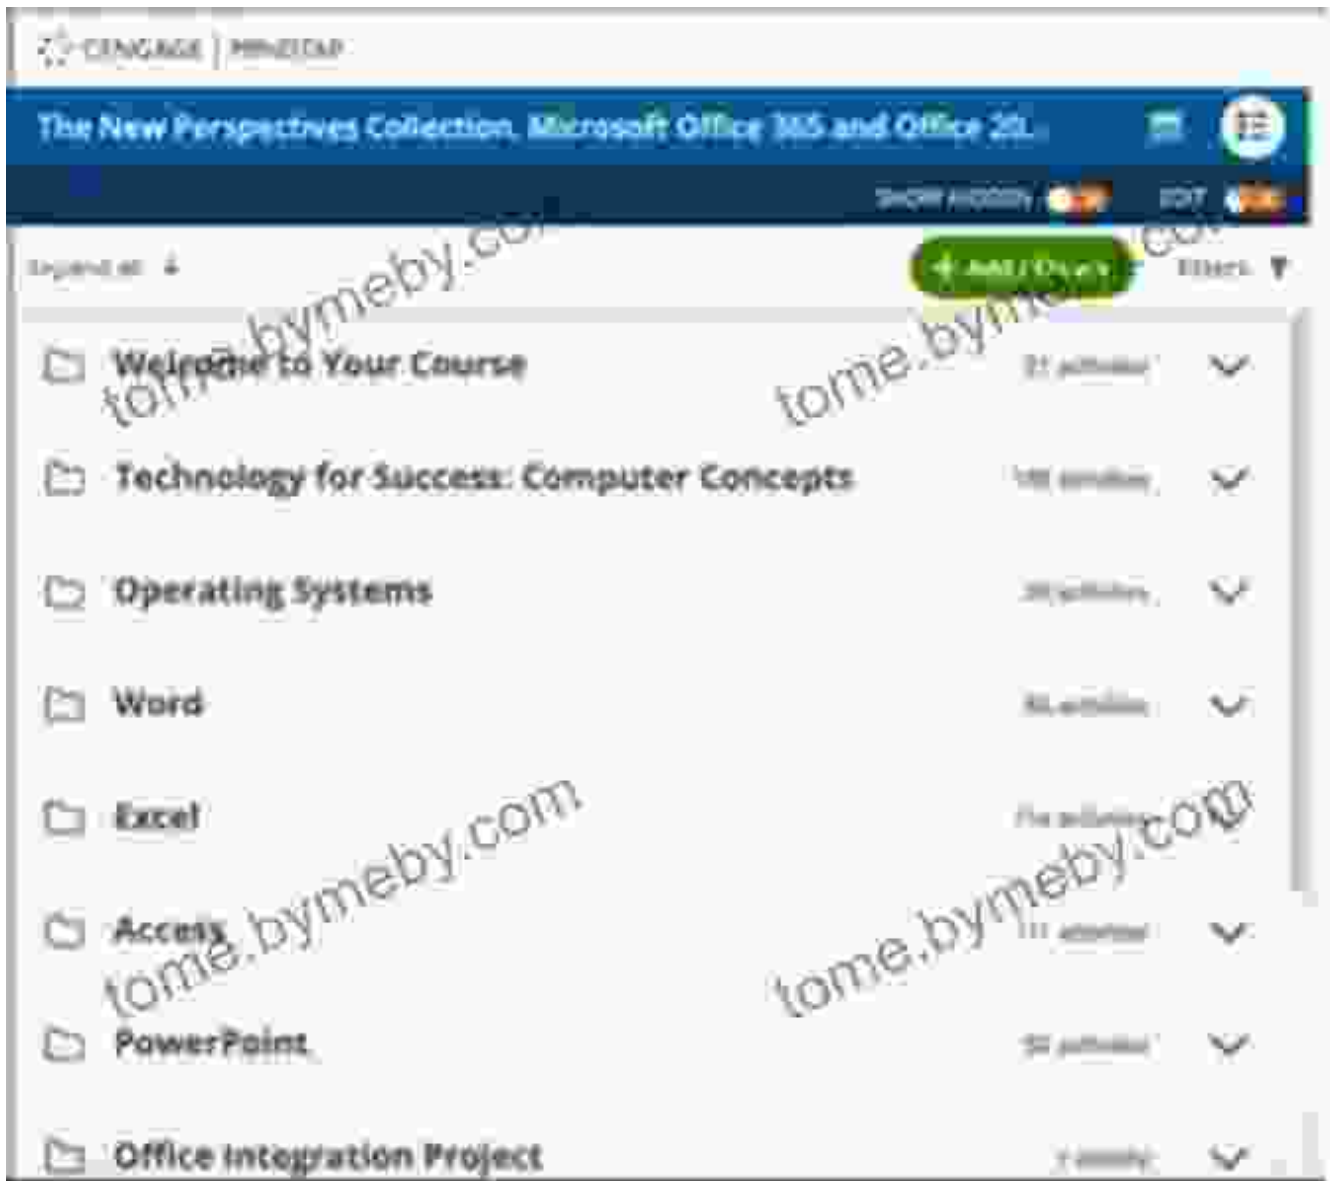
CENGAGE | MINDTAP

The New Perspectives Collection, Microsoft Office 365 and Office 20...

SHOW HIDDEN EDIT

Expand all

+ Add / Create

Filters

Welcome to Your Course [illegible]

Technology for Success: Computer Concepts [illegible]

Operating Systems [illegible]

Word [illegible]

Excel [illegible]

Access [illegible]

PowerPoint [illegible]

Office Integration Project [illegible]

tome.bymeby.com
tome.bymeby.com
tome.bymeby.com
tome.bymeby.com